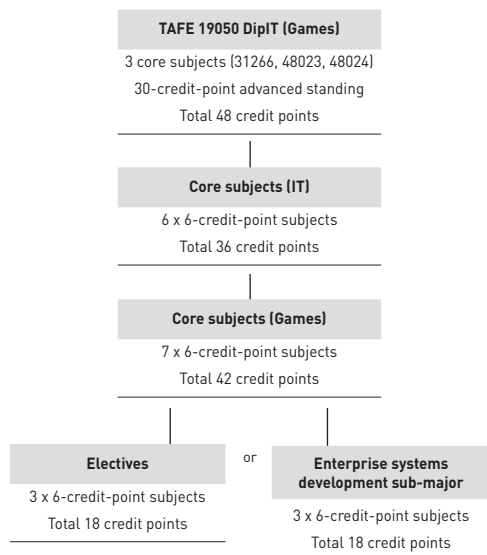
TAFE 19050 DipIT (Games)

3 core subjects (31266, 48023, 48024)

30-credit-point advanced standing

Total 48 credit points

Core subjects (IT)

6 x 6-credit-point subjects

Total 36 credit points

Core subjects (Games)

7 x 6-credit-point subjects

Total 42 credit points

Electives

3 x 6-credit-point subjects

Total 18 credit points

or

Enterprise systems development sub-major

3 x 6-credit-point subjects

Total 18 credit points